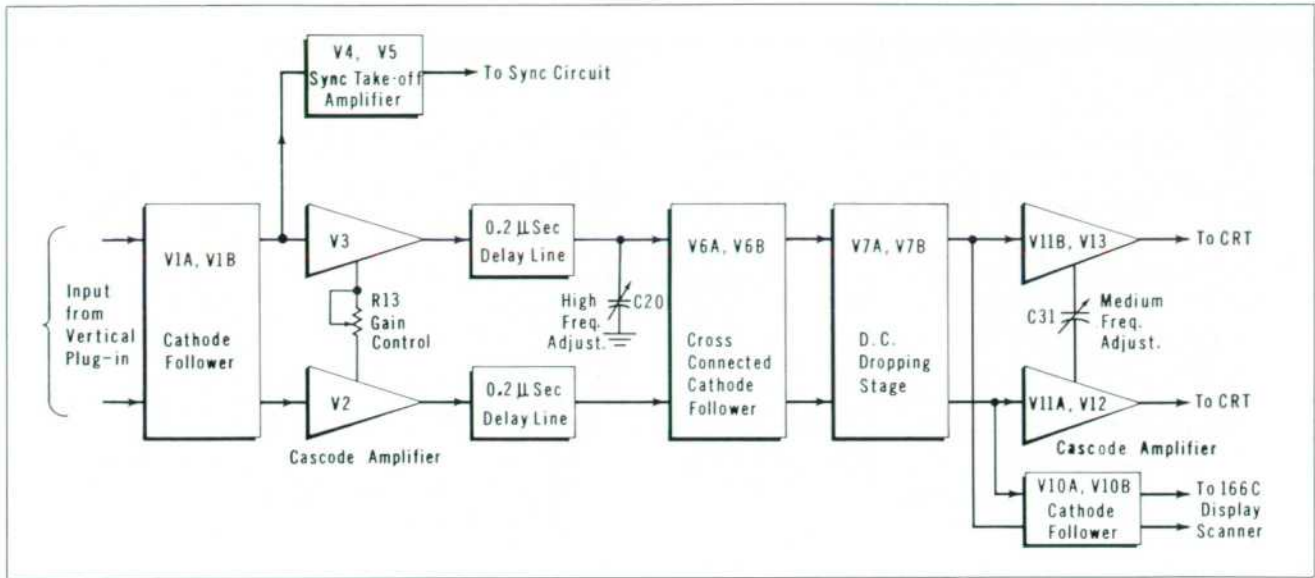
V4, V5
Sync Take-off Amplifier

To Sync Circuit

Input from Vertical Plug-in

V1A, V1B
Cathode Follower

V3

R13
Gain Control

V2

Cascode Amplifier

0.2 µSec
Delay Line

0.2 µSec
Delay Line

High Freq. Adjust.

C20

V6A, V6B
Cross Connected Cathode Follower

V7A, V7B
D.C. Dropping Stage

V11B, V13

To CRT

C31

Medium Freq. Adjust.

V11A, V12

To CRT

Cascode Amplifier

V10A, V10B
Cathode Follower

To 166C Display Scanner